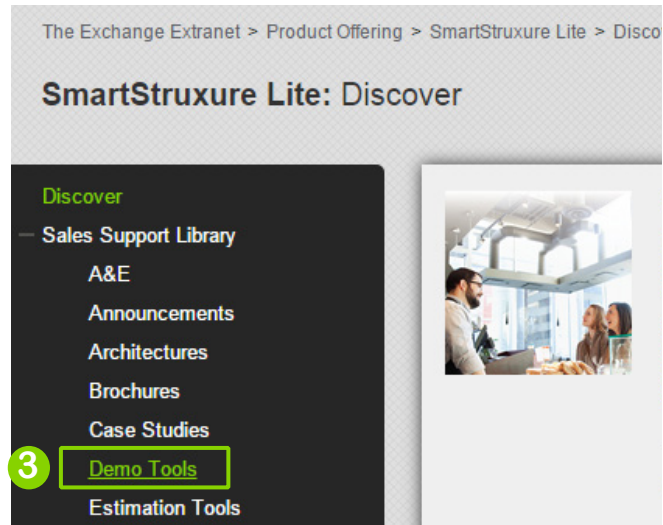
The Exchange Extranet > Product Offering > SmartStruxure Lite > Disco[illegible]

SmartStruxure Lite: Discover

Discover
Sales Support Library
A&E
Announcements
Architectures
Brochures
Case Studies
3
Demo Tools
Estimation Tools